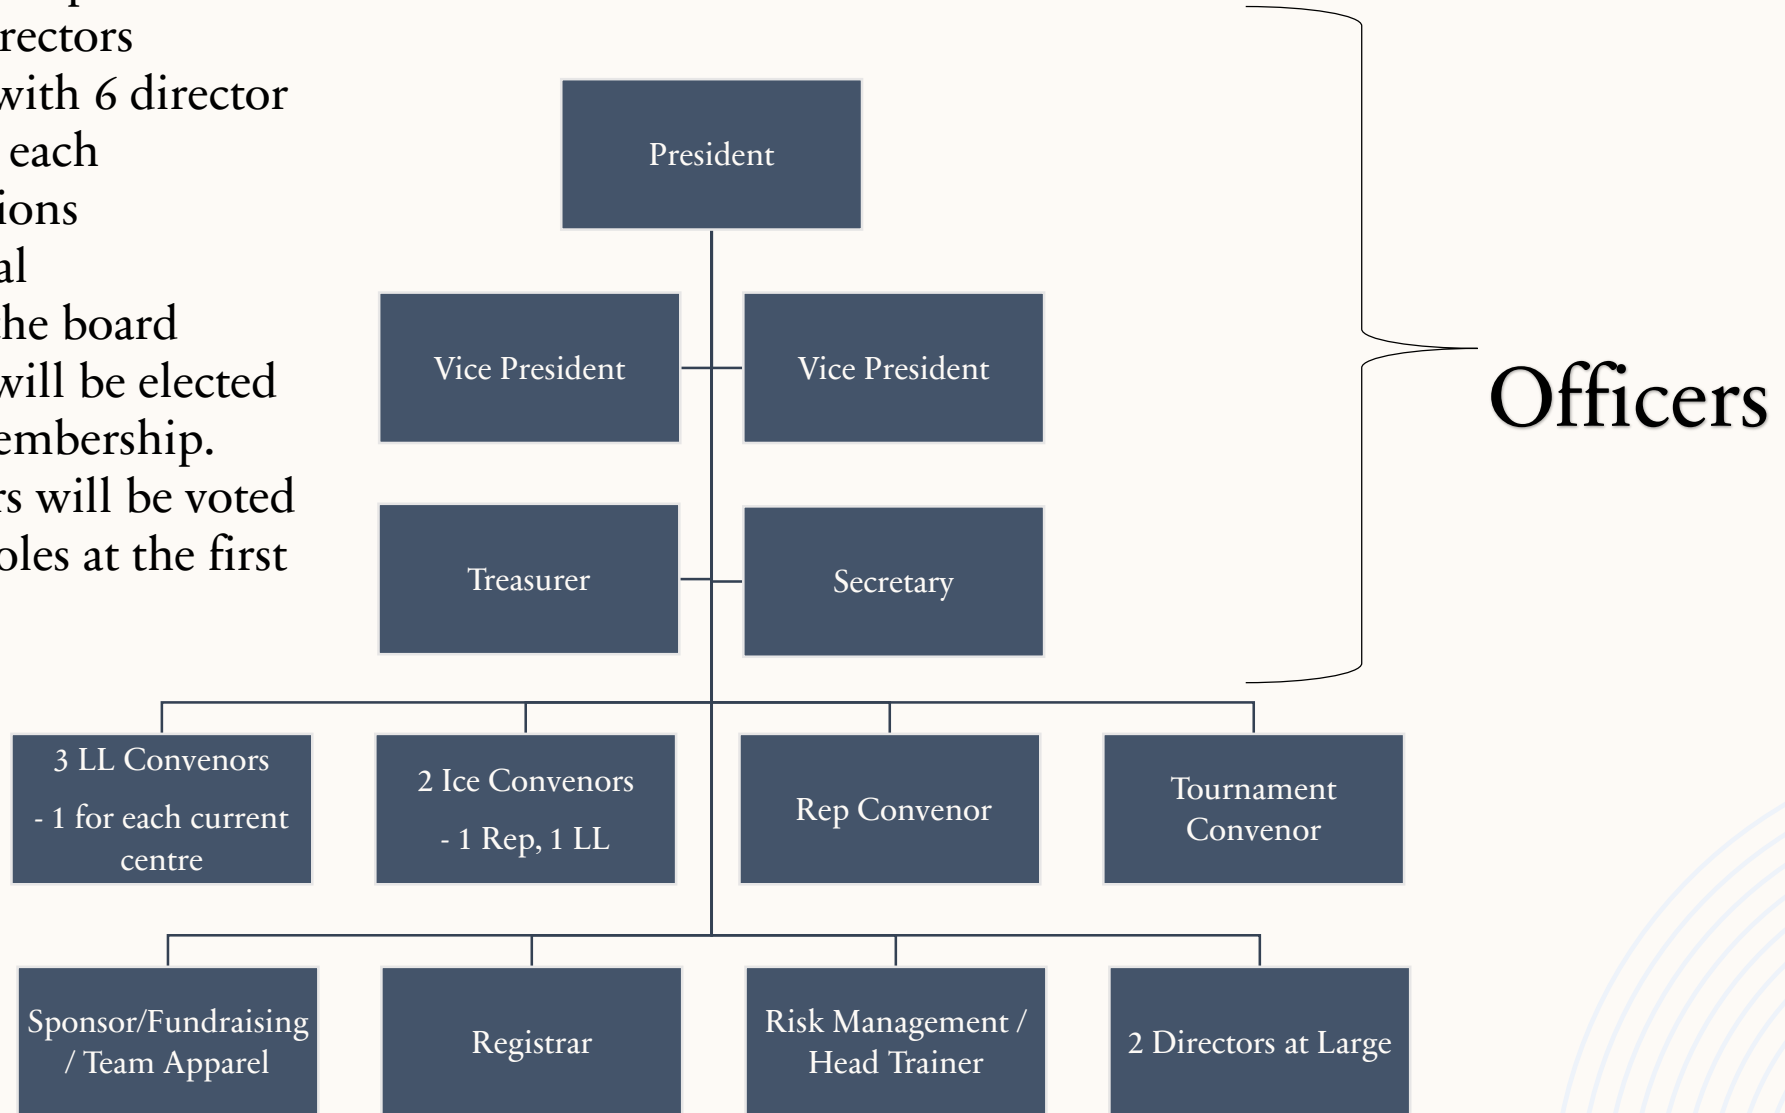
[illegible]
rectors
with 6 director
each
ions
al
he board
will be elected
embership.
s will be voted
oles at the first

President

Vice President

Vice President

Treasurer

Secretary

Officers

3 LL Convenors
- 1 for each current centre

2 Ice Convenors
- 1 Rep, 1 LL

Rep Convenor

Tournament Convenor

Sponsor/Fundraising / Team Apparel

Registrar

Risk Management / Head Trainer

2 Directors at Large